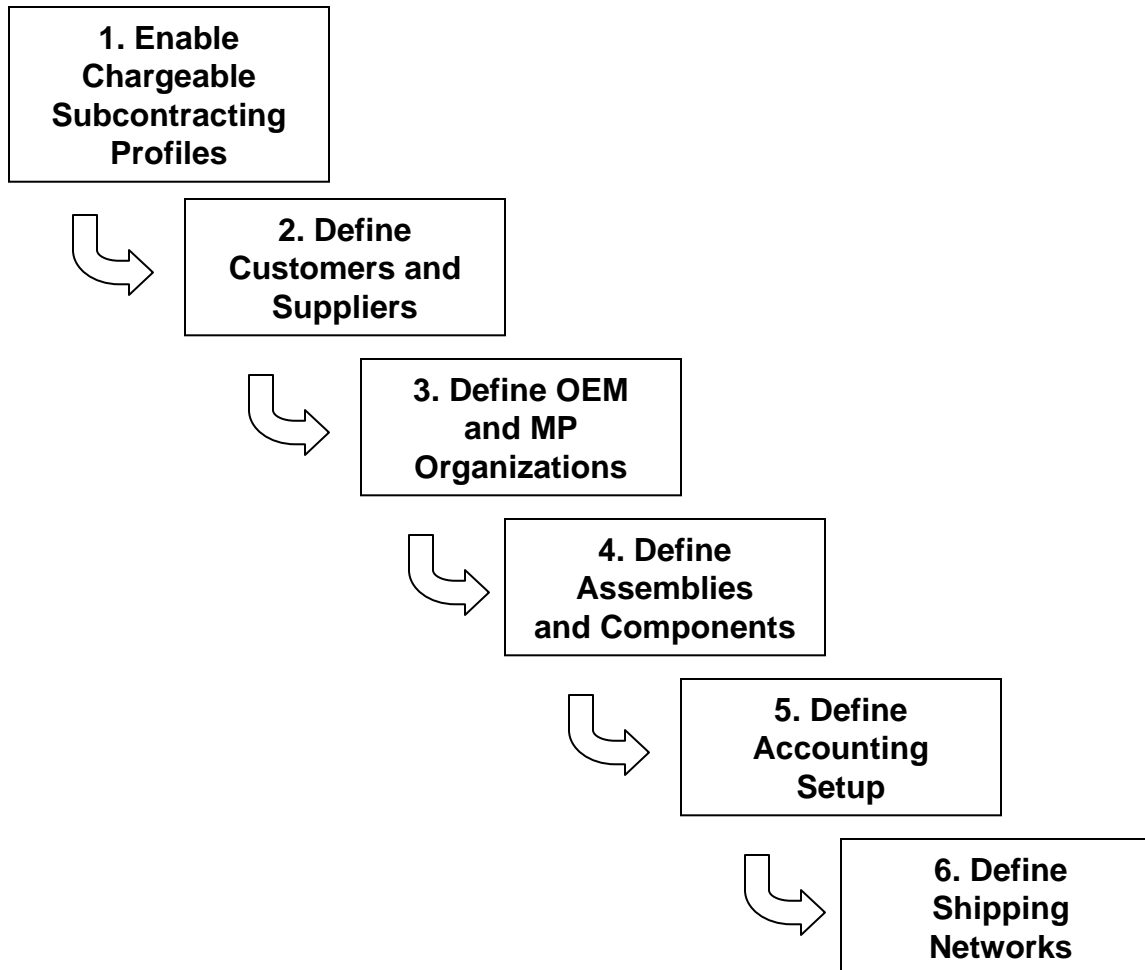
1. Enable Chargeable Subcontracting Profiles

2. Define Customers and Suppliers

3. Define OEM and MP Organizations

4. Define Assemblies and Components

5. Define Accounting Setup

6. Define Shipping Networks